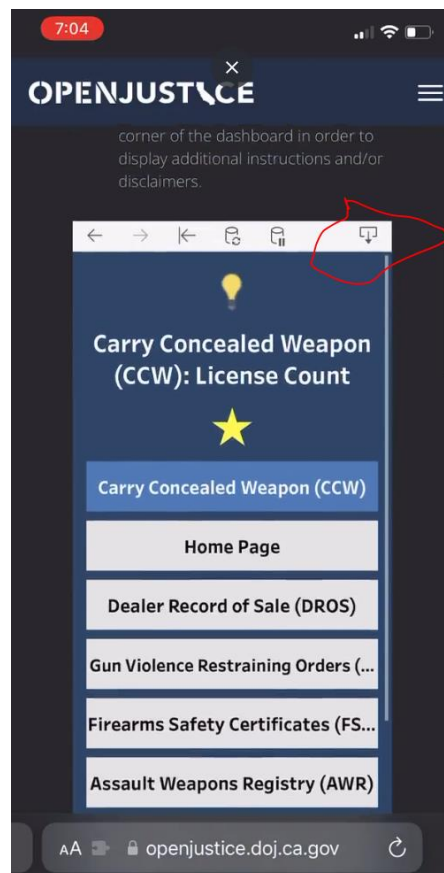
7:04

OPENJUSTICE

corner of the dashboard in order to display additional instructions and/or disclaimers.

Carry Concealed Weapon (CCW): License Count

Carry Concealed Weapon (CCW)

Home Page

Dealer Record of Sale (DROS)

Gun Violence Restraining Orders (...

Firearms Safety Certificates (FS...

Assault Weapons Registry (AWR)

AA openjustice.doj.ca.gov